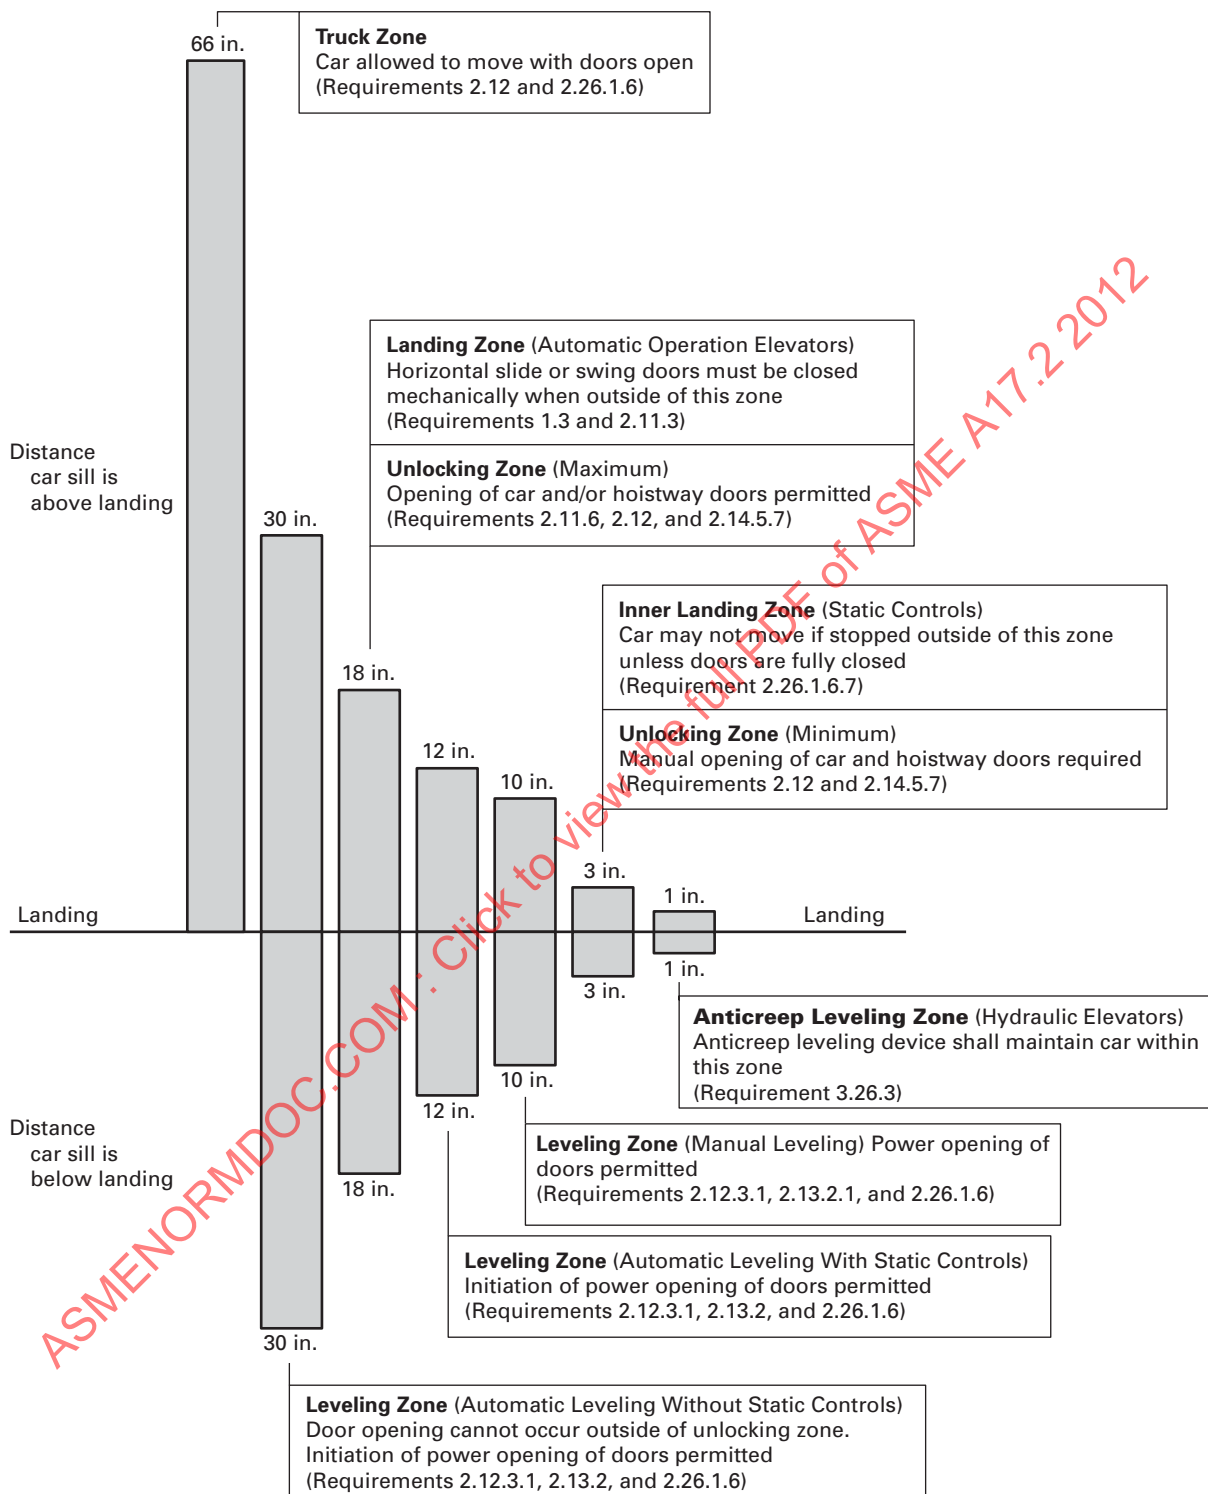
66 in.

**Truck Zone**
Car allowed to move with doors open
(Requirements 2.12 and 2.26.1.6)

**Landing Zone** (Automatic Operation Elevators)
Horizontal slide or swing doors must be closed mechanically when outside of this zone
(Requirements 1.3 and 2.11.3)

**Unlocking Zone** (Maximum)
Opening of car and/or hoistway doors permitted
(Requirements 2.11.6, 2.12, and 2.14.5.7)

Distance car sill is above landing

30 in.

**Inner Landing Zone** (Static Controls)
Car may not move if stopped outside of this zone unless doors are fully closed
(Requirement 2.26.1.6.7)

**Unlocking Zone** (Minimum)
Manual opening of car and hoistway doors required
(Requirements 2.12 and 2.14.5.7)

18 in.

12 in.

10 in.

3 in.

1 in.

Landing

Landing

1 in.

3 in.

**Anticreep Leveling Zone** (Hydraulic Elevators)
Anticreep leveling device shall maintain car within this zone
(Requirement 3.26.3)

10 in.

12 in.

Distance car sill is below landing

**Leveling Zone** (Manual Leveling) Power opening of doors permitted
(Requirements 2.12.3.1, 2.13.2.1, and 2.26.1.6)

18 in.

**Leveling Zone** (Automatic Leveling With Static Controls)
Initiation of power opening of doors permitted
(Requirements 2.12.3.1, 2.13.2, and 2.26.1.6)

30 in.

**Leveling Zone** (Automatic Leveling Without Static Controls)
Door opening cannot occur outside of unlocking zone.
Initiation of power opening of doors permitted
(Requirements 2.12.3.1, 2.13.2, and 2.26.1.6)

ASMENORMDOC.COM : Click to view the full PDF of ASME A17.2 2012